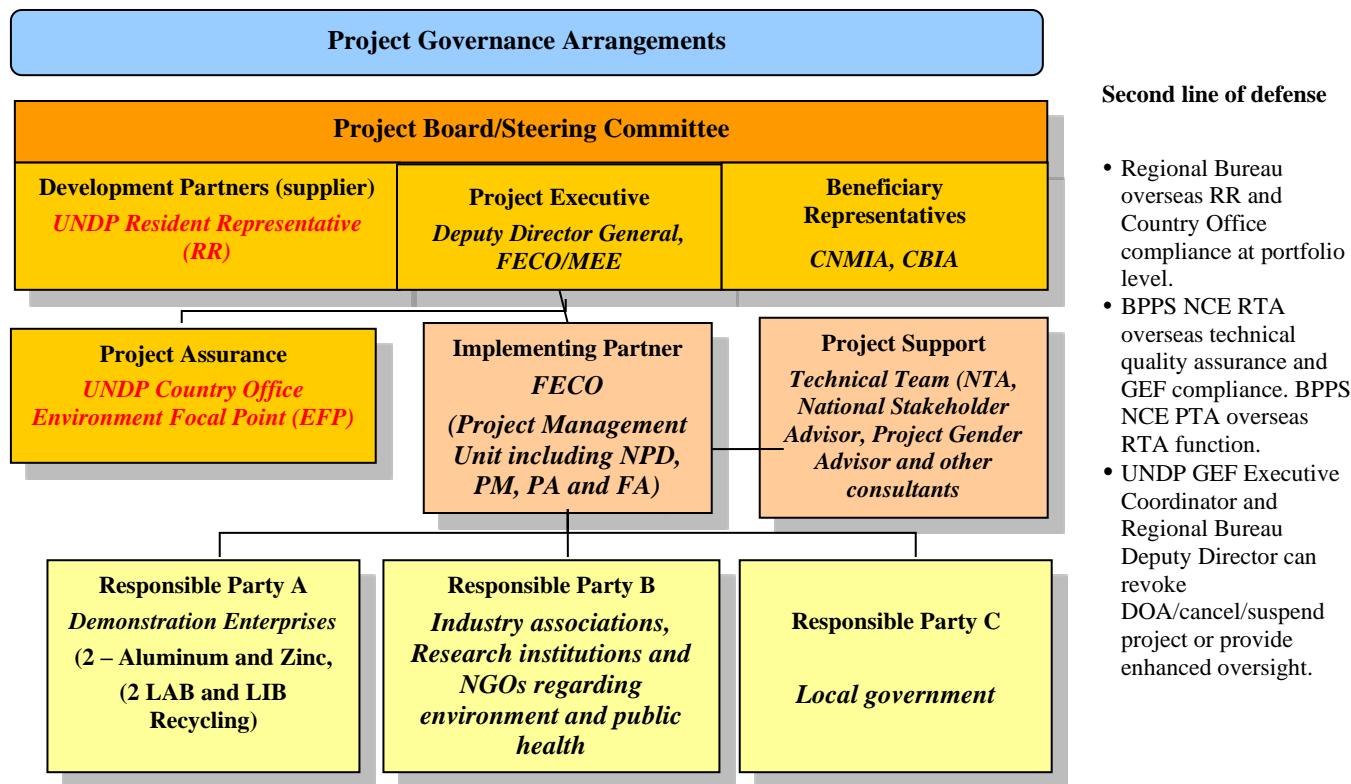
Project Governance Arrangements

Project Board/Steering Committee

Development Partners (supplier)
UNDP Resident Representative (RR)

Project Executive
Deputy Director General, FECO/MEE

Beneficiary Representatives
CNMIA, CBIA

Project Assurance
UNDP Country Office Environment Focal Point (EFP)

Implementing Partner
FECO
(Project Management Unit including NPD, PM, PA and FA)

Project Support
Technical Team (NTA, National Stakeholder Advisor, Project Gender Advisor and other consultants

Responsible Party A
Demonstration Enterprises
(2 – Aluminum and Zinc,
(2 LAB and LIB Recycling)

Responsible Party B
Industry associations, Research institutions and NGOs regarding environment and public health

Responsible Party C
Local government

Second line of defense

- Regional Bureau overseas RR and Country Office compliance at portfolio level.
- BPPS NCE RTA overseas technical quality assurance and GEF compliance. BPPS NCE PTA overseas RTA function.
- UNDP GEF Executive Coordinator and Regional Bureau Deputy Director can revoke DOA/cancel/suspend project or provide enhanced oversight.